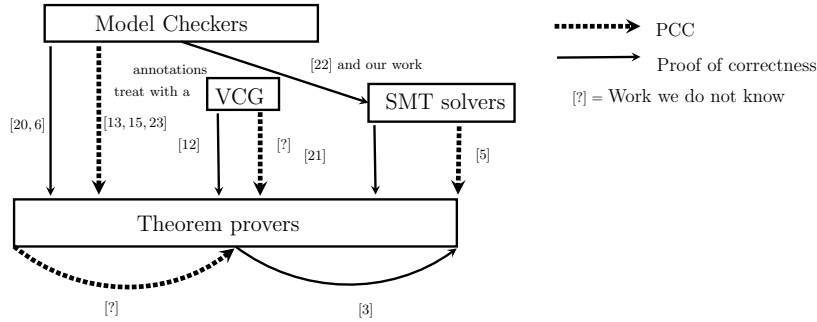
Model Checkers

PCC

Proof of correctness

[?] = Work we do not know

annotations

treat with a

VCG

[22] and our work

SMT solvers

[20, 6]

[13, 15, 23]

[12]

[?]

[21]

[5]

Theorem provers

[?]

[3]